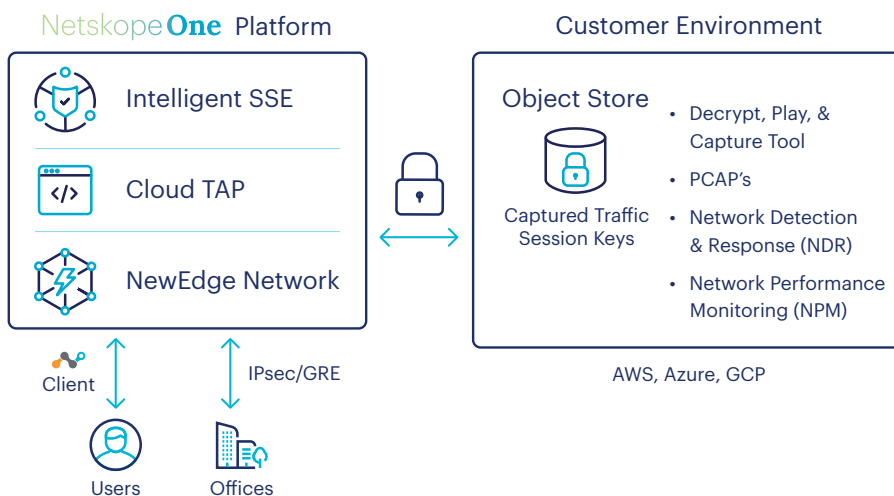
NetskopeOne Platform

Intelligent SSE

Cloud TAP

NewEdge Network

Customer Environment

Object Store

Captured Traffic Session Keys

- Decrypt, Play, & Capture Tool
- PCAP's
- Network Detection & Response (NDR)
- Network Performance Monitoring (NPM)

AWS, Azure, GCP

Client

IPsec/GRE

Users

Offices